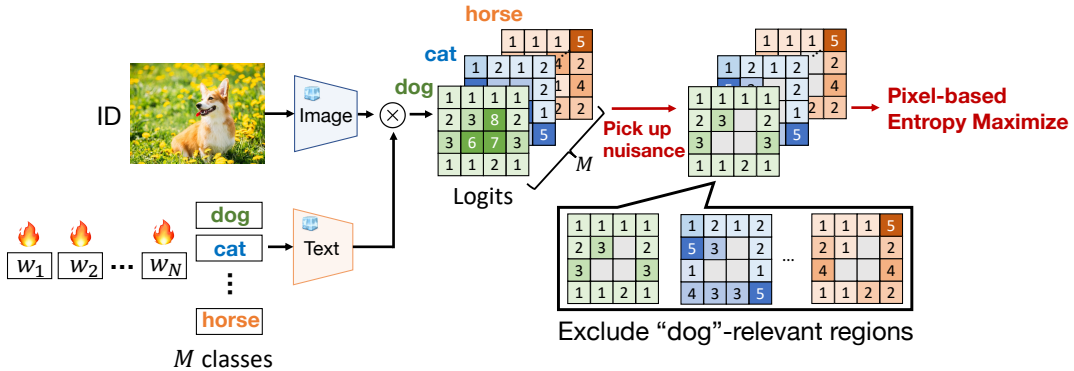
horse

cat

dog

ID

Image

$\otimes$

| 1 | 1 | 1 | 1 |
|---|---|---|---|
| 2 | 3 | 8 | 2 |
| 3 | 6 | 7 | 3 |
| 1 | 1 | 2 | 1 |

1 1 1 5

1 2 1 2

4 2

2 2

1

5

$M$

Logits

Pick up nuisance

| 1 | 1 | 1 | 1 |
|---|---|---|---|
| 2 | 3 |  | 2 |
| 3 |  |  | 3 |
| 1 | 1 | 2 | 1 |

Pixel-based Entropy Maximize

$w_1$ $w_2$ ··· $w_N$

dog

cat

⋮

horse

$M$ classes

Text

| 1 | 1 | 1 | 1 |
|---|---|---|---|
| 2 | 3 |  | 2 |
| 3 |  |  | 3 |
| 1 | 1 | 2 | 1 |

| 1 | 2 | 1 | 2 |
|---|---|---|---|
| 5 | 3 |  | 2 |
| 1 |  |  | 1 |
| 4 | 3 | 3 | 5 |

...

| 1 | 1 | 1 | 5 |
|---|---|---|---|
| 2 | 1 |  | 2 |
| 4 |  |  | 4 |
| 1 | 1 | 2 | 2 |

Exclude “dog”-relevant regions